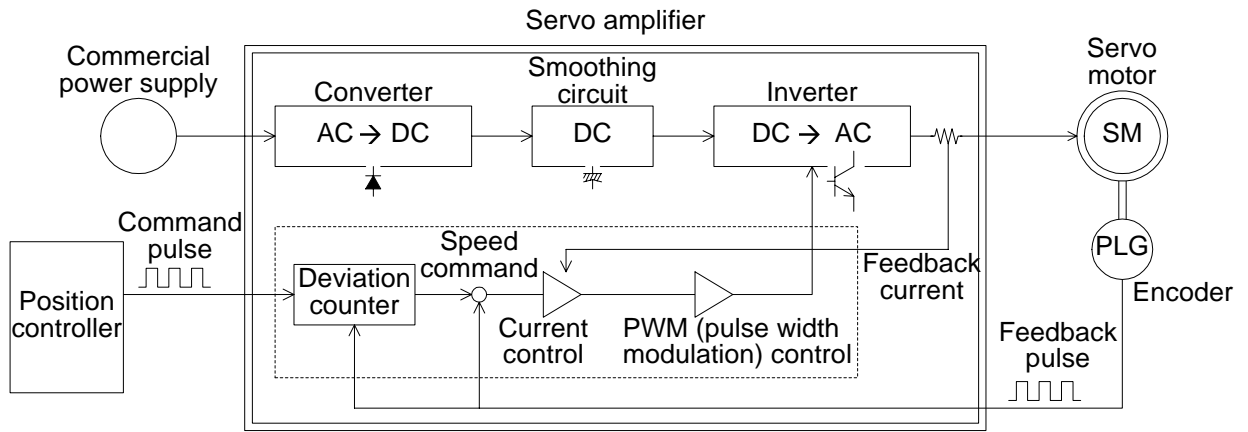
Servo amplifier

Commercial power supply

Converter

AC → DC

Smoothing circuit

DC

Inverter

DC → AC

Servo motor

SM

PLG

Encoder

Command pulse

Position controller

Deviation counter

Speed command

Current control

PWM (pulse width modulation) control

Feedback current

Feedback pulse